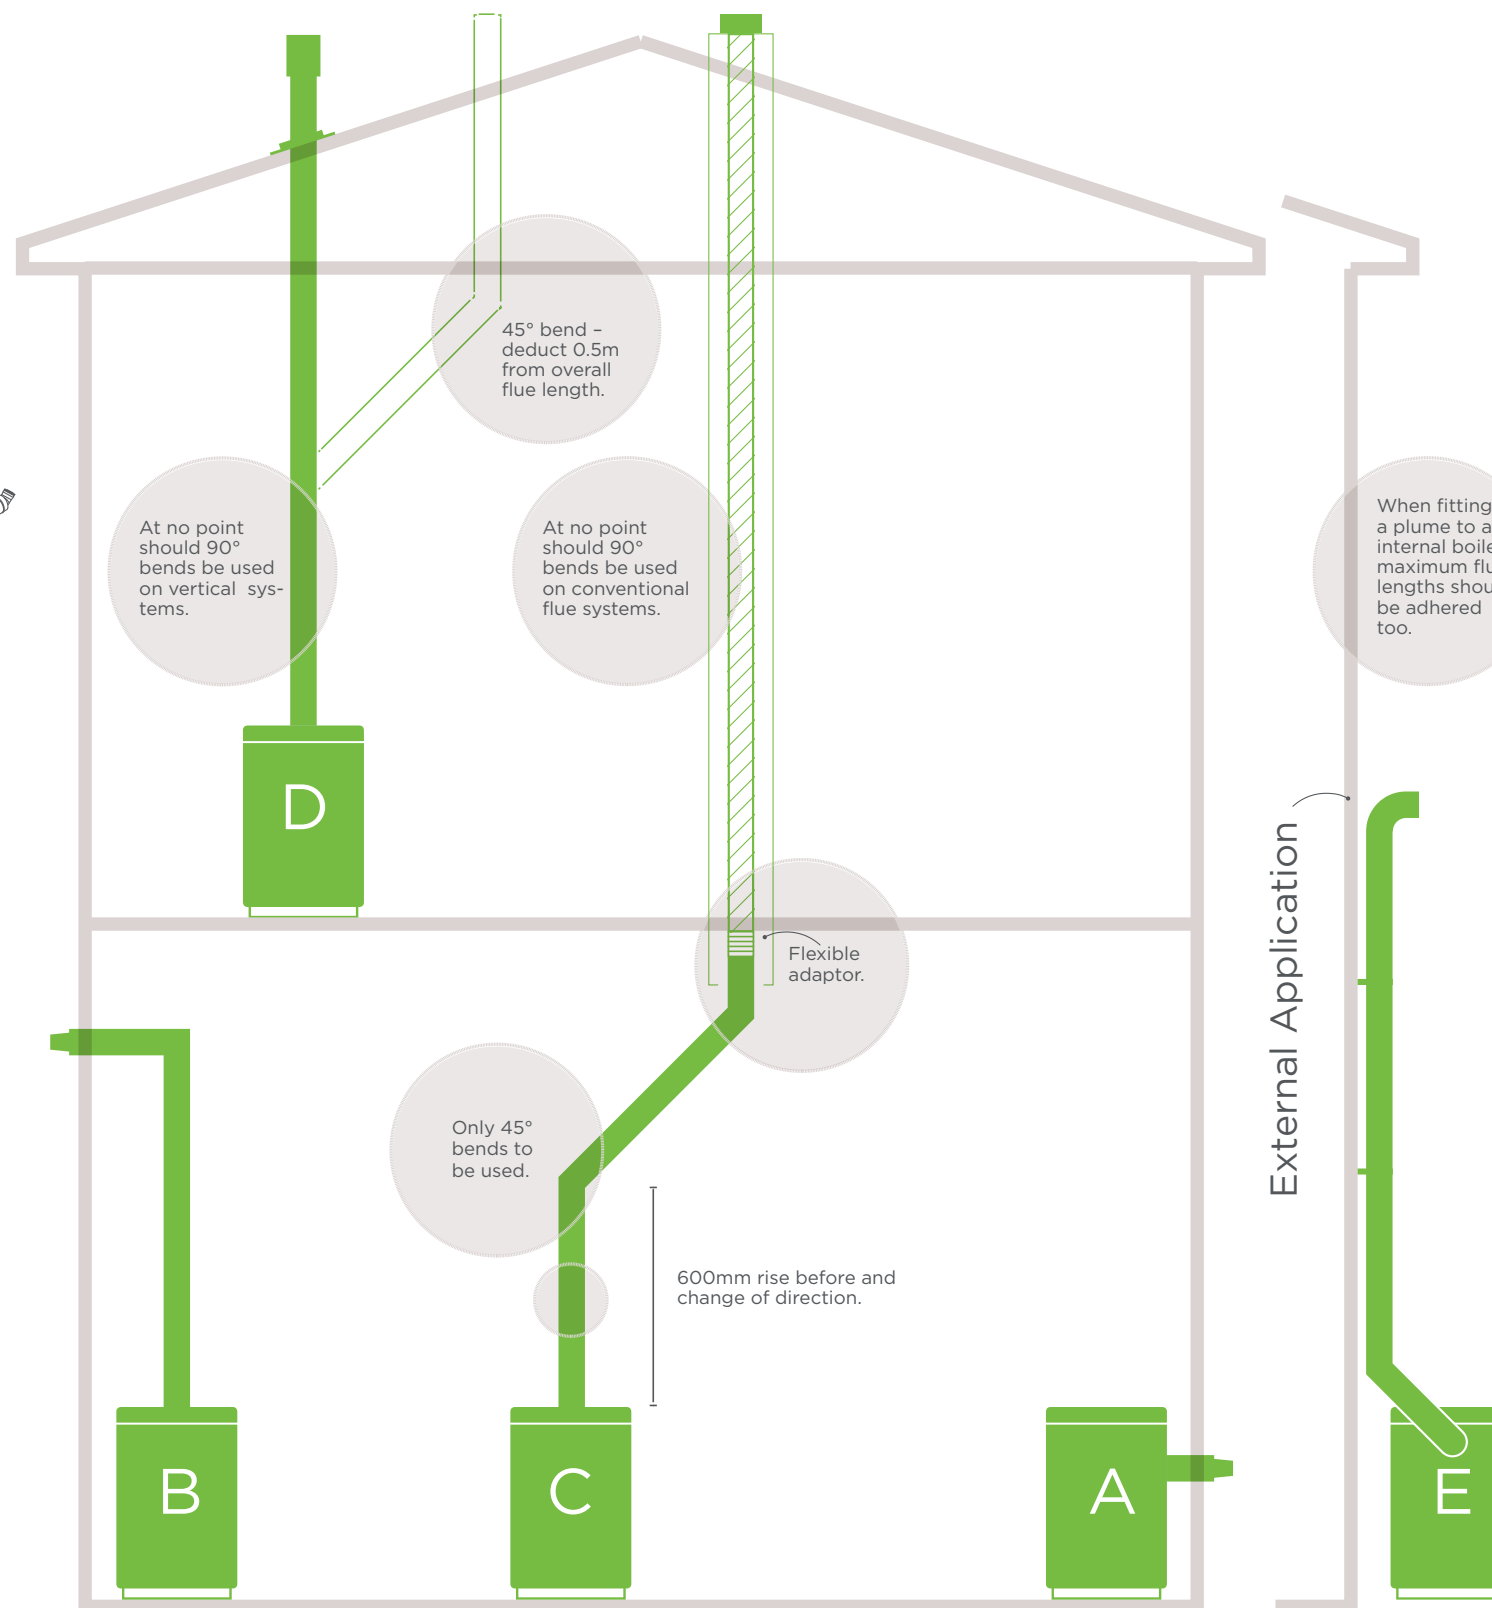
45° bend – deduct 0.5m from overall flue length.

At no point should 90° bends be used on vertical systems.

At no point should 90° bends be used on conventional flue systems.

When fitting a plume to a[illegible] internal boile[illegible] maximum flu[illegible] lengths shou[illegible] be adhered too.

D

External Application

Flexible adaptor.

Only 45° bends to be used.

600mm rise before and change of direction.

B

C

A

E